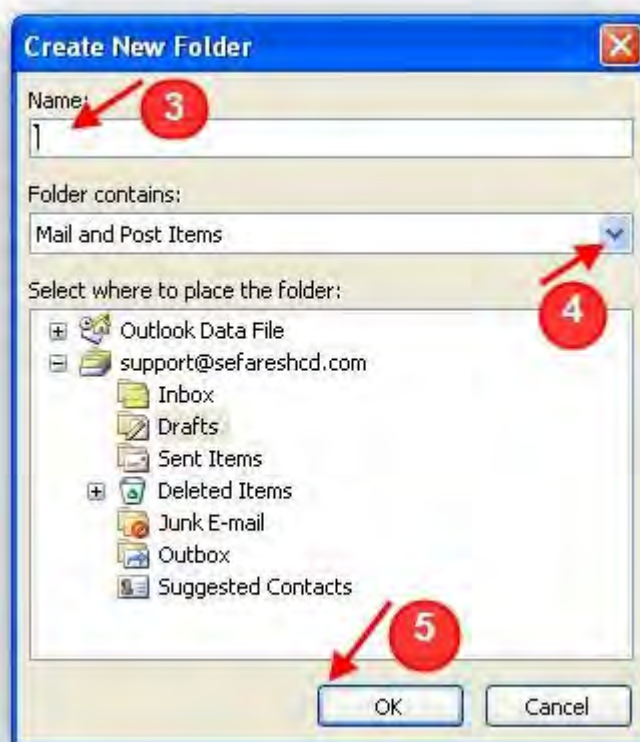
Create New Folder

Name:
3

Folder contains:
Mail and Post Items
4

Select where to place the folder:
Outlook Data File
support@sefareshcd.com
Inbox
Drafts
Sent Items
Deleted Items
Junk E-mail
Outbox
Suggested Contacts

5
OK
Cancel